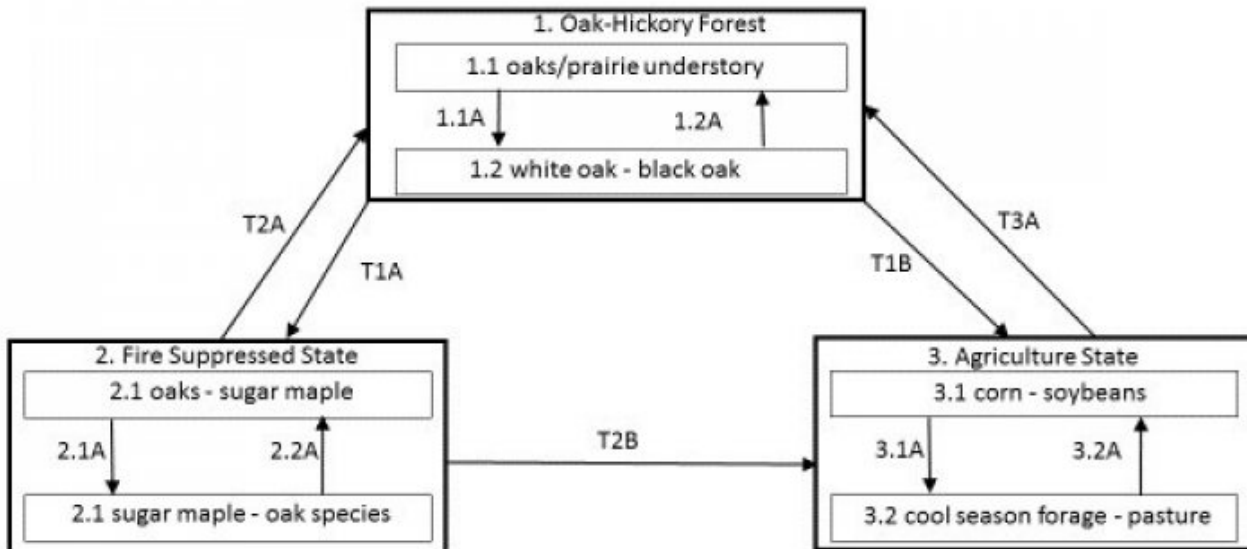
1. Oak-Hickory Forest

1.1 oaks/prairie understory

1.1A

1.2A

1.2 white oak - black oak

T2A

T1A

T1B

T3A

2. Fire Suppressed State

2.1 oaks - sugar maple

2.1A

2.2A

2.1 sugar maple - oak species

T2B

3. Agriculture State

3.1 corn - soybeans

3.1A

3.2A

3.2 cool season forage - pasture